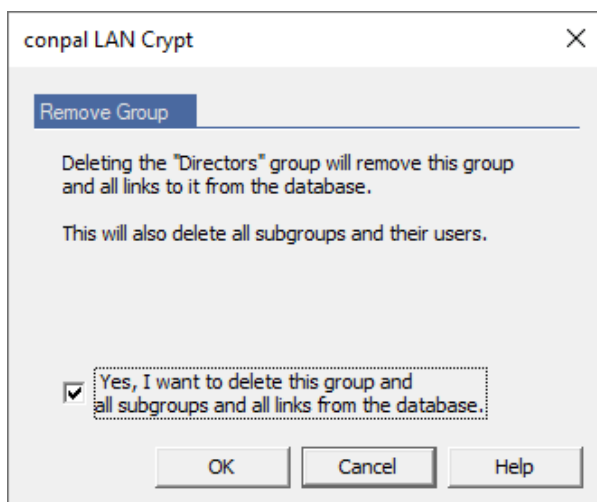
conpal LAN Crypt

Remove Group

Deleting the "Directors" group will remove this group and all links to it from the database.

This will also delete all subgroups and their users.

Yes, I want to delete this group and all subgroups and all links from the database.

OK

Cancel

Help